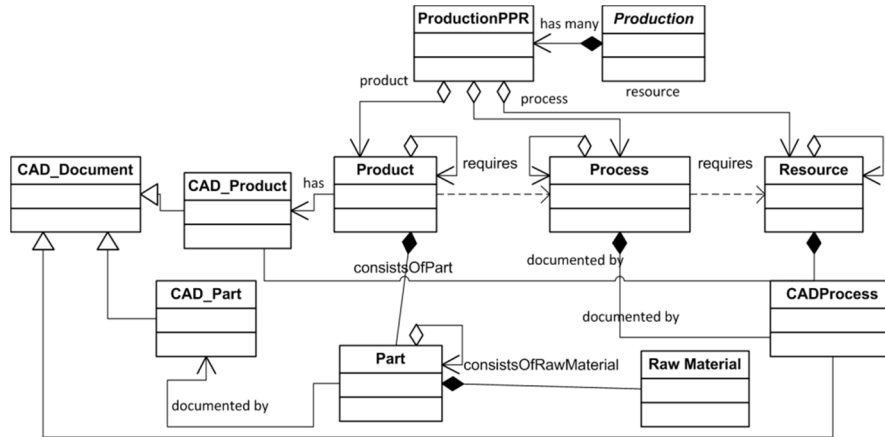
ProductionPPR
has many
Production
product
process
resource
CAD_Document
CAD_Product
has
Product
requires
Process
requires
Resource
consistsOfPart
documented by
CAD_Part
documented by
CADProcess
Part
consistsOfRawMaterial
Raw Material
documented by